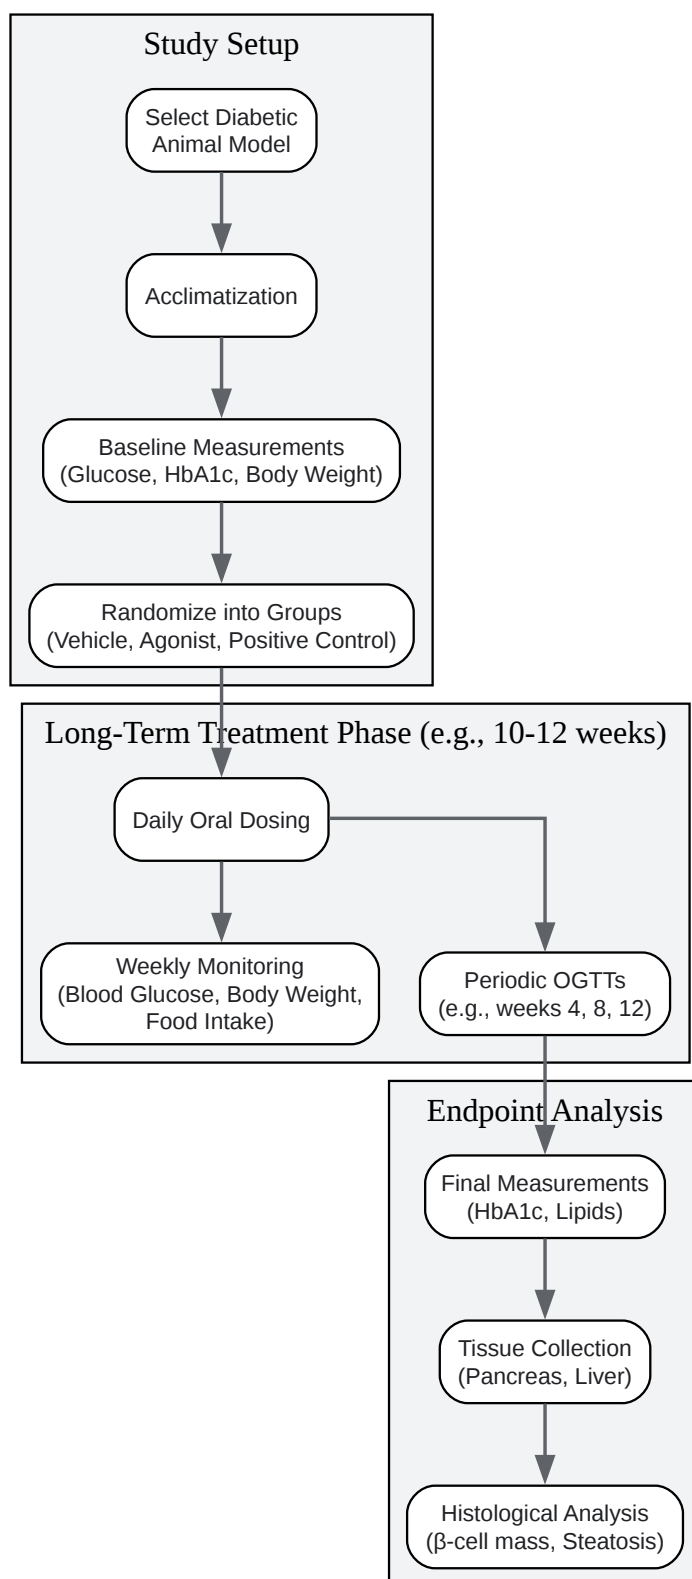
Study Setup

Select Diabetic Animal Model

Acclimatization

Baseline Measurements (Glucose, HbA1c, Body Weight)

Randomize into Groups (Vehicle, Agonist, Positive Control)

Long-Term Treatment Phase (e.g., 10-12 weeks)

Daily Oral Dosing

Weekly Monitoring (Blood Glucose, Body Weight, Food Intake)

Periodic OGTTs (e.g., weeks 4, 8, 12)

Endpoint Analysis

Final Measurements (HbA1c, Lipids)

Tissue Collection (Pancreas, Liver)

Histological Analysis (β-cell mass, Steatosis)